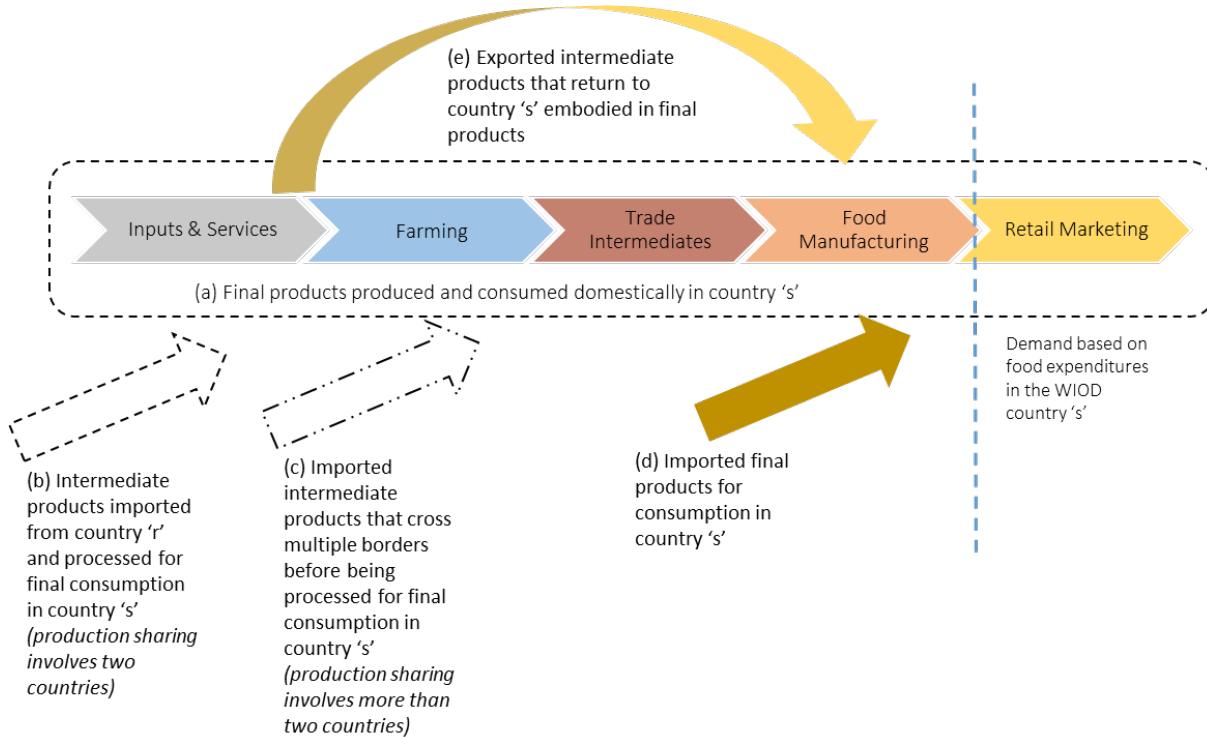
(e) Exported intermediate products that return to country ‘s’ embodied in final products

Inputs & Services

Farming

Trade Intermediates

Food Manufacturing

Retail Marketing

(a) Final products produced and consumed domestically in country ‘s’

Demand based on food expenditures in the WIOD country ‘s’

(b) Intermediate products imported from country ‘r’ and processed for final consumption in country ‘s’ *(production sharing involves two countries)*

(c) Imported intermediate products that cross multiple borders before being processed for final consumption in country ‘s’ *(production sharing involves more than two countries)*

(d) Imported final products for consumption in country ‘s’